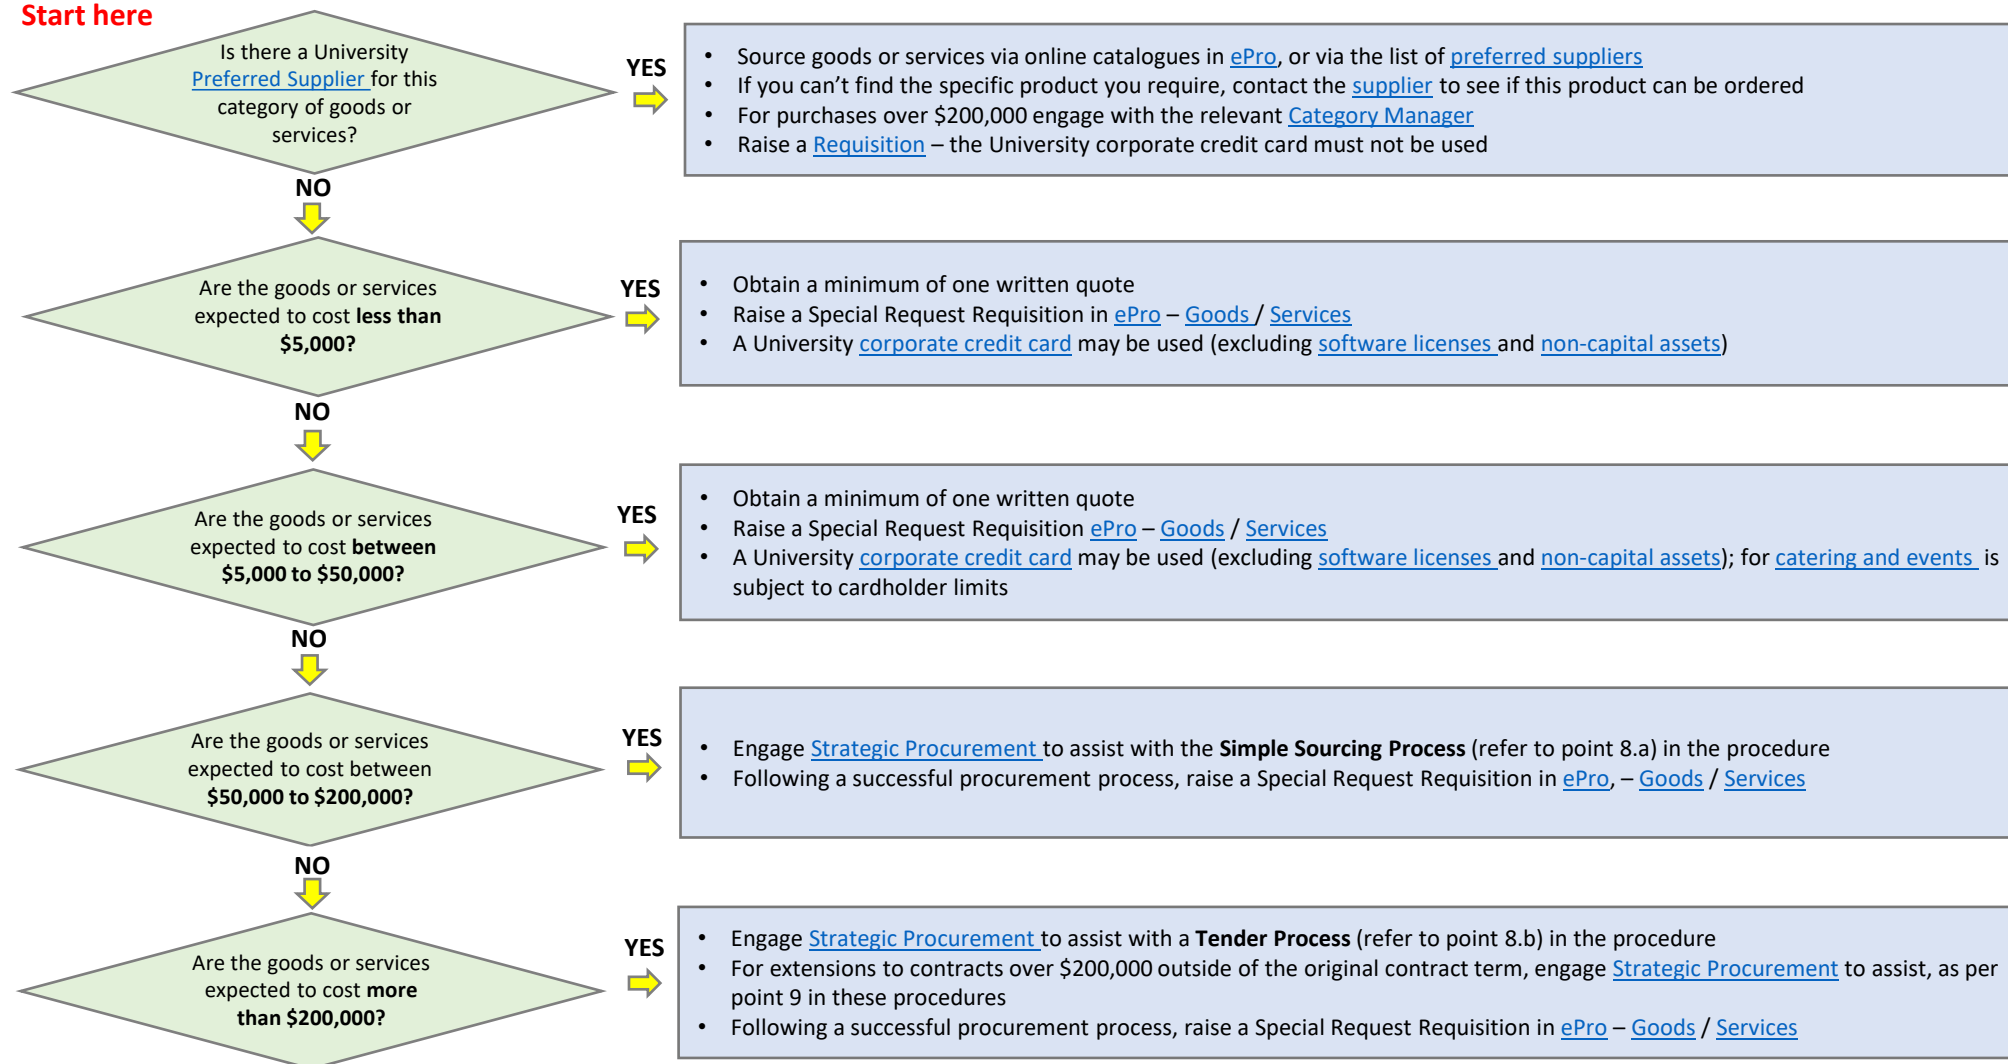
Start here

Is there a University Preferred Supplier for this category of goods or services?

YES

- Source goods or services via online catalogues in ePro, or via the list of preferred suppliers
- If you can't find the specific product you require, contact the supplier to see if this product can be ordered
- For purchases over \$200,000 engage with the relevant Category Manager
- Raise a Requisition – the University corporate credit card must not be used

NO

Are the goods or services expected to cost **less than \$5,000?**

YES

- Obtain a minimum of one written quote
- Raise a Special Request Requisition in ePro – Goods / Services
- A University corporate credit card may be used (excluding software licenses and non-capital assets)

NO

Are the goods or services expected to cost **between \$5,000 to \$50,000?**

YES

- Obtain a minimum of one written quote
- Raise a Special Request Requisition ePro – Goods / Services
- A University corporate credit card may be used (excluding software licenses and non-capital assets); for catering and events is subject to cardholder limits

NO

Are the goods or services expected to cost between **\$50,000 to \$200,000?**

YES

- Engage Strategic Procurement to assist with the **Simple Sourcing Process** (refer to point 8.a) in the procedure
- Following a successful procurement process, raise a Special Request Requisition in ePro, – Goods / Services

NO

Are the goods or services expected to cost **more than \$200,000?**

YES

- Engage Strategic Procurement to assist with a **Tender Process** (refer to point 8.b) in the procedure
- For extensions to contracts over \$200,000 outside of the original contract term, engage Strategic Procurement to assist, as per point 9 in these procedures
- Following a successful procurement process, raise a Special Request Requisition in ePro – Goods / Services